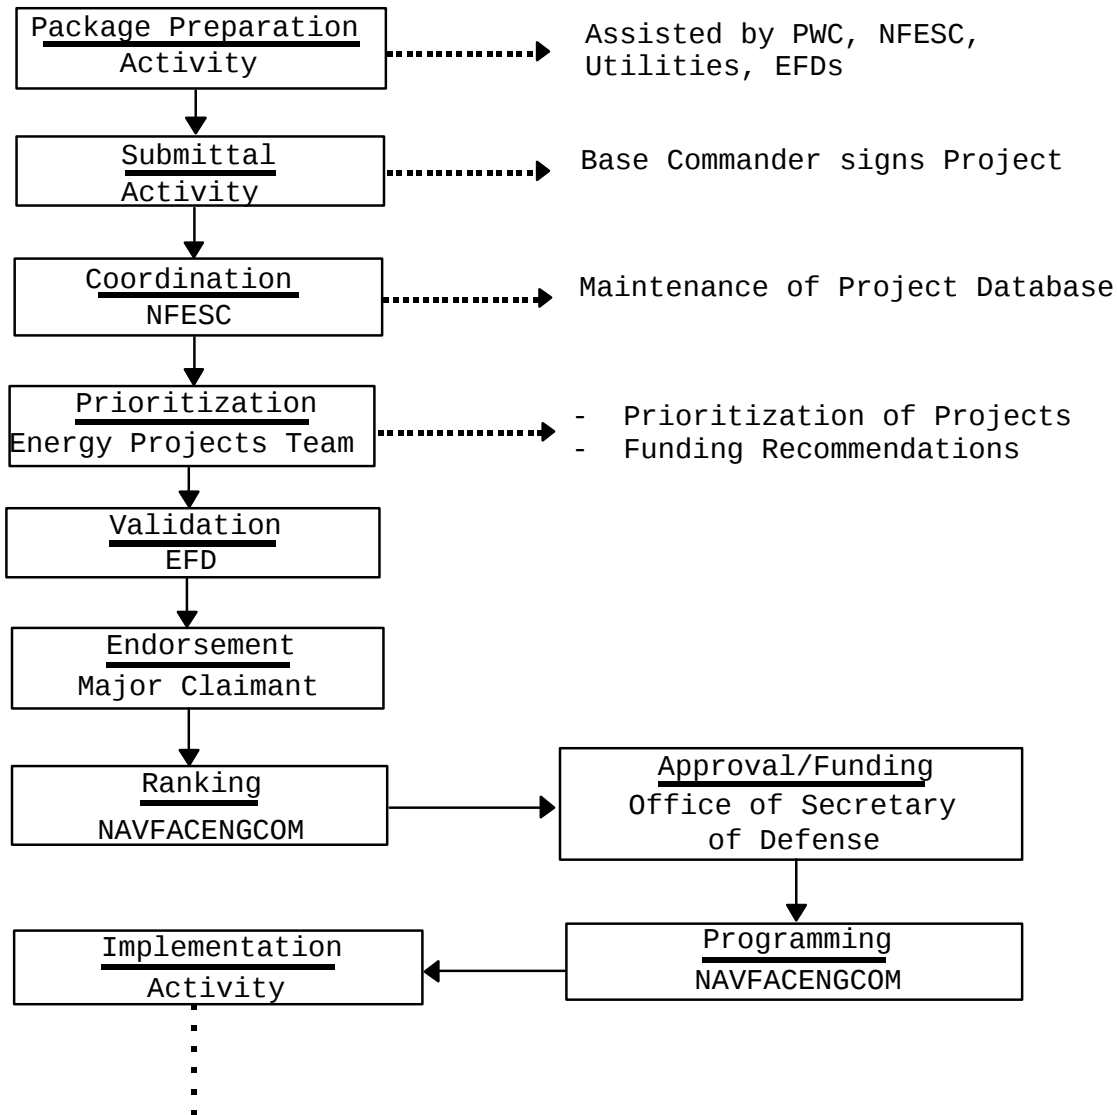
Package Preparation
Activity

Assisted by PWC, NFESC, Utilities, EFDs

Submittal
Activity

Base Commander signs Project

Coordination
NFESC

Maintenance of Project Database

Prioritization
Energy Projects Team

- Prioritization of Projects
- Funding Recommendations

Validation
EFD

Endorsement
Major Claimant

Ranking
NAVFACENGCOM

Approval/Funding
Office of Secretary of Defense

Programming
NAVFACENGCOM

Implementation
Activity